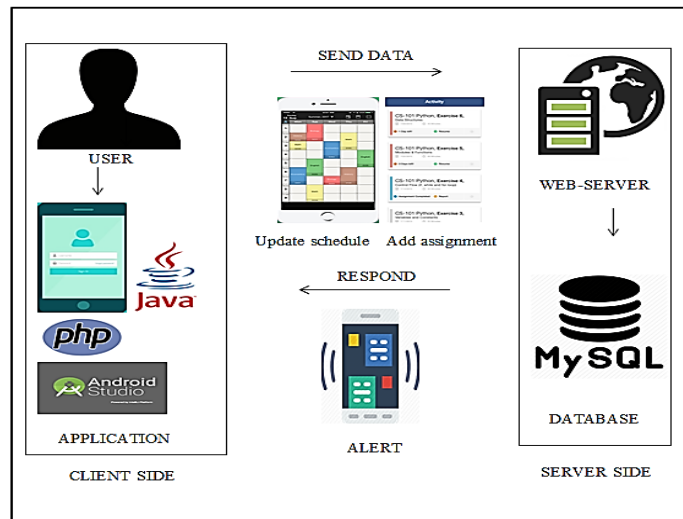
SEND DATA

USER

Activity

CS-101-Python, Exercise 6,

CS-101-Python, Exercise 5,

CS-101-Python, Exercise 4,

CS-101-Python, Exercise 3,

WEB-SERVER

Update schedule Add assignment

RESPOND

Java

php

MySQL

Android Studio

APPLICATION

DATABASE

ALERT

CLIENT SIDE

SERVER SIDE